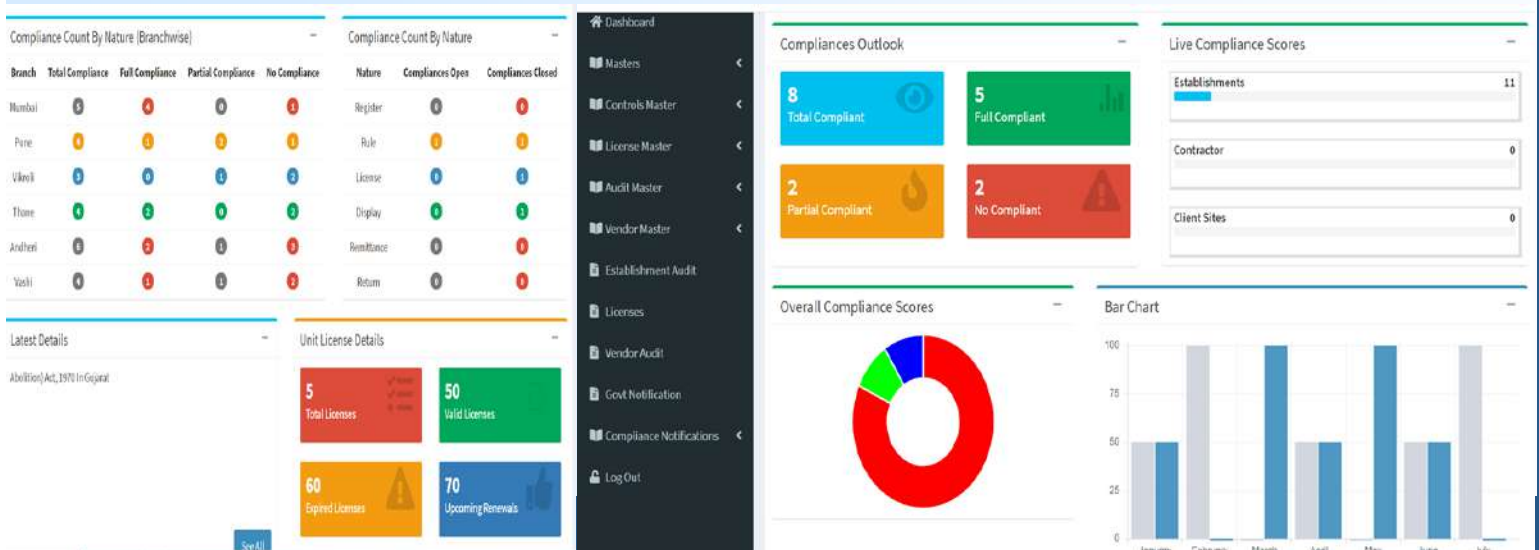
Compliance Count By Nature (Branchwise)

| Branch | Total Compliance | Full Compliance | Partial Compliance | No Compliance |
|---|---|---|---|---|
| Mumbai | 5 | 4 | 0 | 1 |
| Pune | 0 | 0 | 0 | 0 |
| Vikroli | 0 | 0 | 0 | 0 |
| Thane | 0 | 0 | 0 | 0 |
| Andheri | 0 | 0 | 0 | 0 |
| Vashi | 0 | 0 | 0 | 0 |

Compliance Count By Nature

| Nature | Compliances Open | Compliances Closed |
|---|---|---|
| Register | 0 | 0 |
| Rule | 0 | 0 |
| License | 0 | 0 |
| Display | 0 | 0 |
| Remittance | 0 | 0 |
| Return | 0 | 0 |

Latest Details

Abolition) Act, 1970 In Gujarat

Unit License Details

5
Total Licenses

50
Valid Licenses

60
Expired Licenses

70
Upcoming Renewals

See All

Dashboard
Masters
Controls Master
License Master
Audit Master
Vendor Master
Establishment Audit
Licenses
Vendor Audit
Govt Notification
Compliance Notifications
Log Out

Compliances Outlook

8
Total Compliant

5
Full Compliant

2
Partial Compliant

2
No Compliant

Live Compliance Scores

Establishments 11

Contractor 0

Client Sites 0

Overall Compliance Scores

Bar Chart

100
75
50
25
0

January February March April May June July